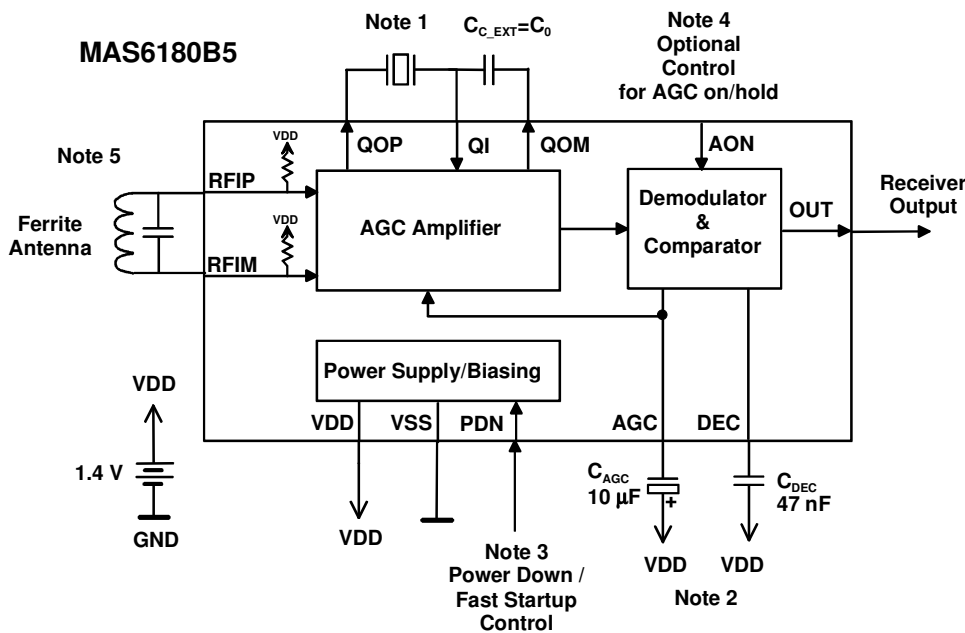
MAS6180B5

Note 1

$C_{C\_EXT}=C_0$

Note 4
Optional
Control
for AGC on/hold

Note 5

VDD

VDD

QOP

QI

QOM

AON

RFIP

Ferrite
Antenna

RFIM

AGC Amplifier

Demodulator
&
Comparator

OUT

Receiver
Output

Power Supply/Biasing

VDD

1.4 V

GND

VDD

VSS

PDN

AGC

DEC

VDD

$C_{AGC}$
10 µF

+

$C_{DEC}$
47 nF

VDD

VDD

Note 3
Power Down /
Fast Startup
Control

Note 2